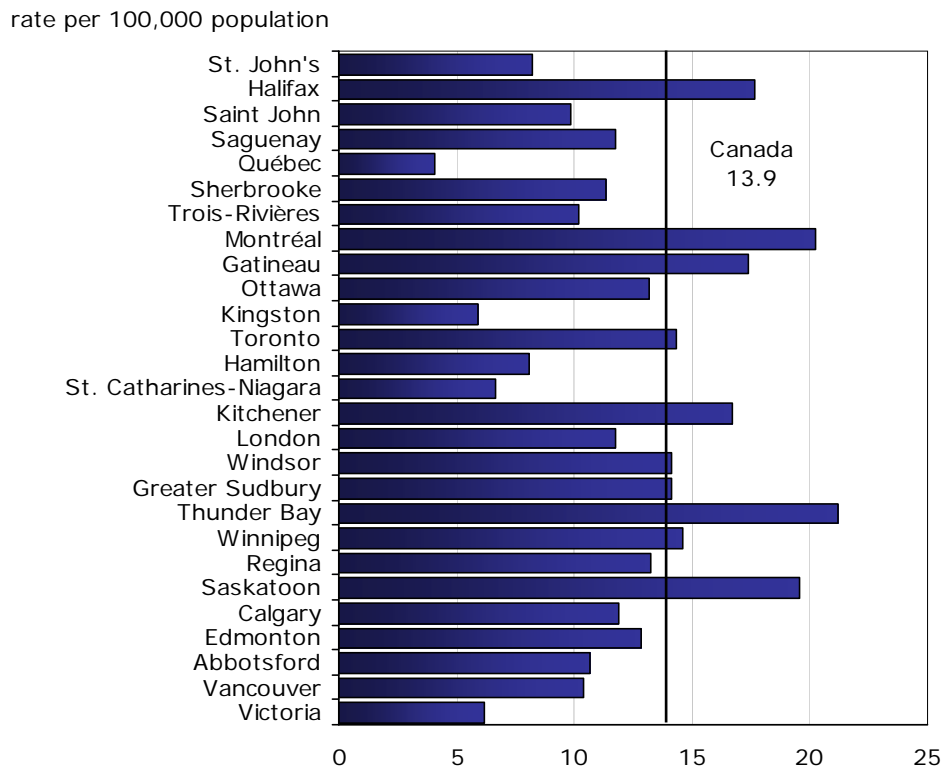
rate per 100,000 population

St. John's
Halifax
Saint John
Saguenay
Québec
Sherbrooke
Trois-Rivières
Montréal
Gatineau
Ottawa
Kingston
Toronto
Hamilton
St. Catharines-Niagara
Kitchener
London
Windsor
Greater Sudbury
Thunder Bay
Winnipeg
Regina
Saskatoon
Calgary
Edmonton
Abbotsford
Vancouver
Victoria

Canada
13.9

0 5 10 15 20 25